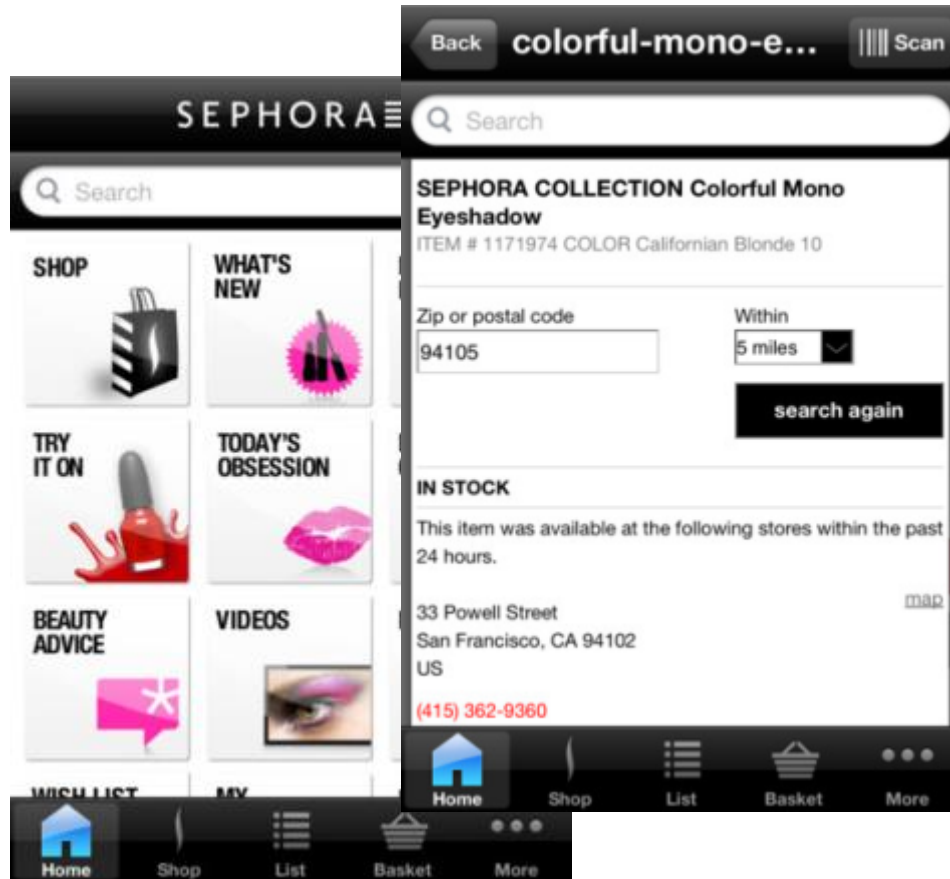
SEPHORA

Search

SHOP

WHAT'S NEW

TRY IT ON

TODAY'S OBSESSION

BEAUTY ADVICE

VIDEOS

WISH LIST

MY

Home Shop List Basket More

Back colorful-mono-e... Scan

Search

SEPHORA COLLECTION Colorful Mono Eyeshadow
ITEM # 1171974 COLOR Californian Blonde 10

Zip or postal code
94105

Within
5 miles

search again

IN STOCK

This item was available at the following stores within the past 24 hours.

33 Powell Street
San Francisco, CA 94102
US

map

(415) 362-9360

Home Shop List Basket More